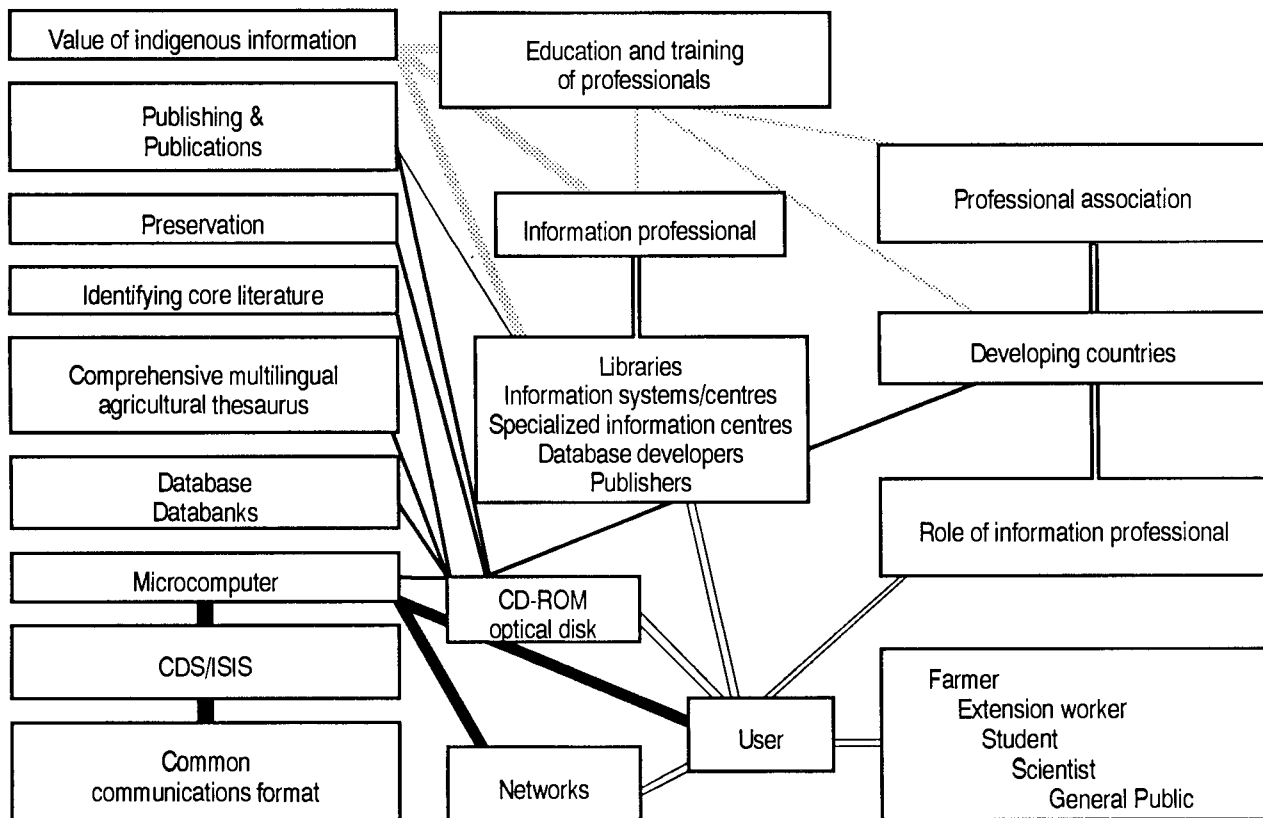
Value of indigenous information

Education and training of professionals

Publishing & Publications

Professional association

Preservation

Information professional

Identifying core literature

Developing countries

Comprehensive multilingual agricultural thesaurus

Libraries
Information systems/centres
Specialized information centres
Database developers
Publishers

Database
Databanks

Role of information professional

Microcomputer

CD-ROM optical disk

CDS/ISIS

Farmer
Extension worker
Student
Scientist
General Public

User

Common communications format

Networks